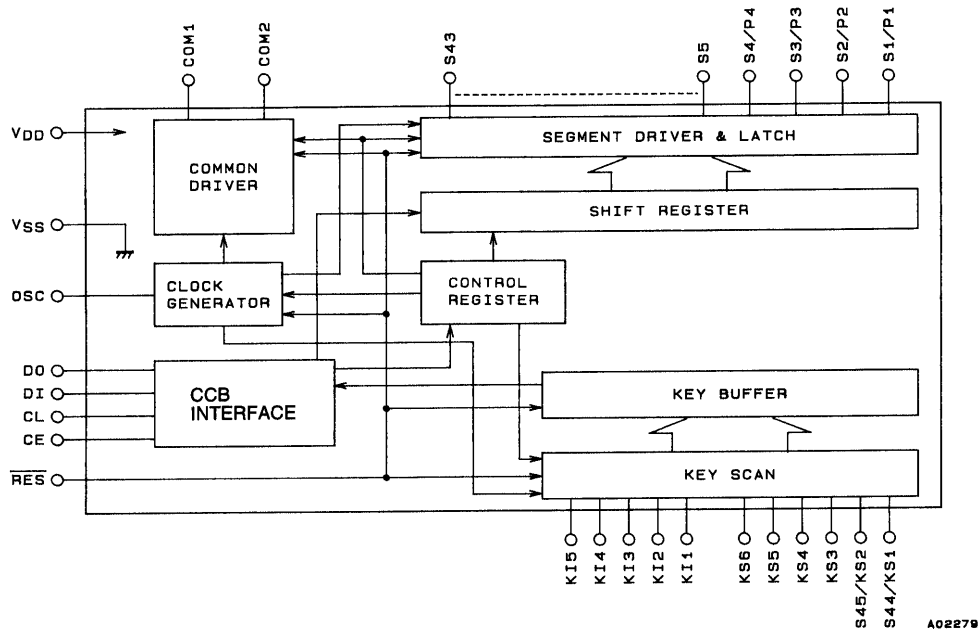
COM1
COM2
S43
S5
S4/P4
S3/P3
S2/P2
S1/P1

$V_{DD}$
$V_{SS}$
OSC
DO
DI
CL
CE
$\overline{RES}$

COMMON DRIVER
SEGMENT DRIVER & LATCH
SHIFT REGISTER
CLOCK GENERATOR
CONTROL REGISTER
CCB INTERFACE
KEY BUFFER
KEY SCAN

KI5
KI4
KI3
KI2
KI1
KS6
KS5
KS4
KS3
S45/KS2
S44/KS1

A02279